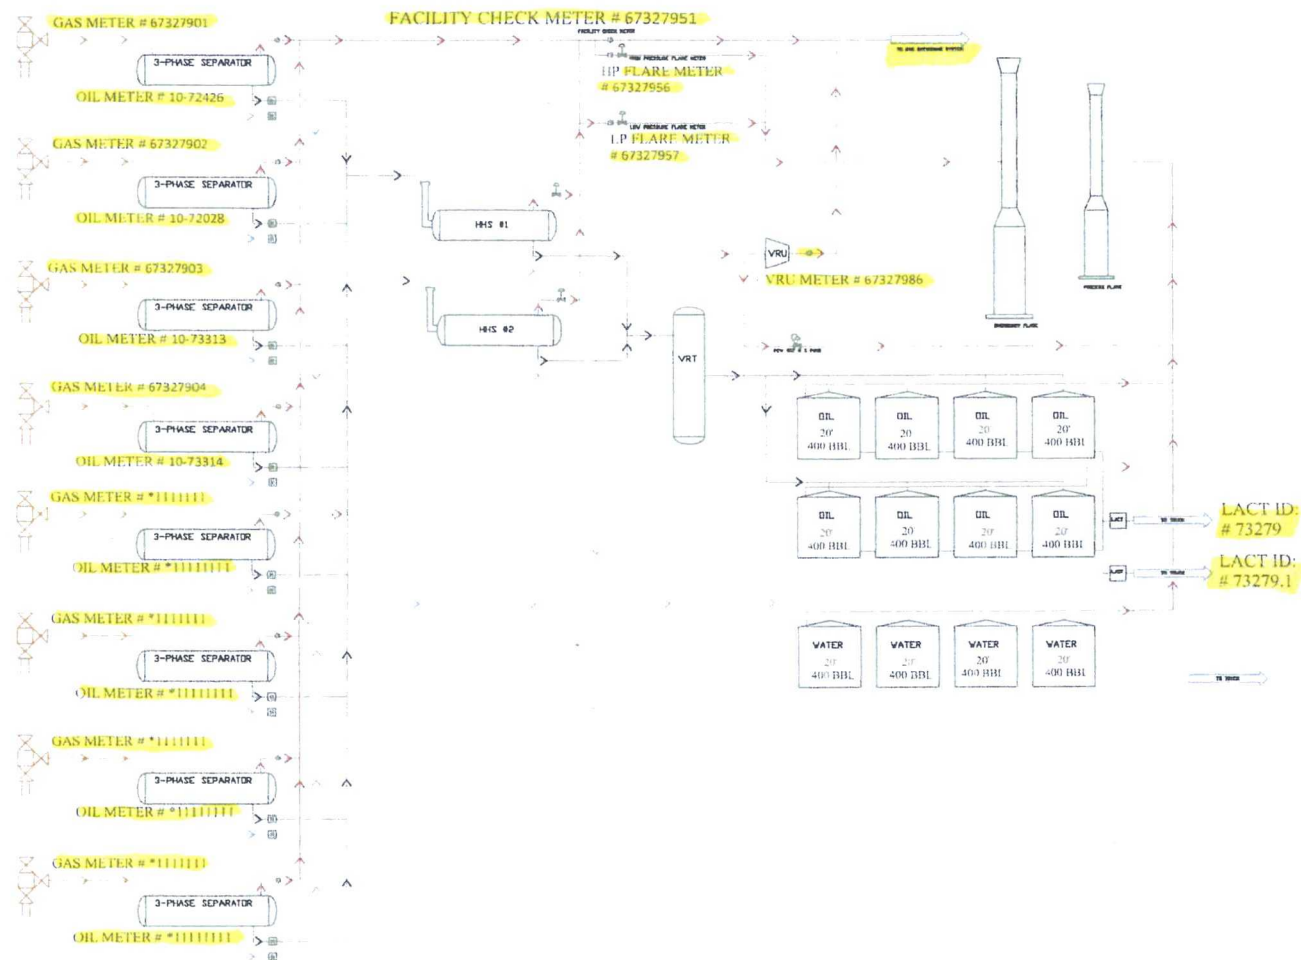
GAS METER # 67327901

3-PHASE SEPARATOR

OIL METER # 10-72426

GAS METER # 67327902

3-PHASE SEPARATOR

OIL METER # 10-72028

GAS METER # 67327903

3-PHASE SEPARATOR

OIL METER # 10-73313

GAS METER # 67327904

3-PHASE SEPARATOR

OIL METER # 10-73314

GAS METER # *1111111

3-PHASE SEPARATOR

OIL METER # *11111111

GAS METER # *1111111

3-PHASE SEPARATOR

OIL METER # *11111111

GAS METER # *1111111

3-PHASE SEPARATOR

OIL METER # *11111111

GAS METER # *1111111

3-PHASE SEPARATOR

OIL METER # *11111111

FACILITY CHECK METER # 67327951

FACILITY CHECK METER

HIGH PRESSURE FLARE METER

HP FLARE METER # 67327956

LOW PRESSURE FLARE METER

LP FLARE METER # 67327957

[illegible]

HHS #1

HHS #2

VRU

VRU METER # 67327986

VRT

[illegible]

EMERGENCY FLARE

PROCESS FLARE

| OIL 20' 400 BBL | OIL 20 400 BBL | OIL 20 400 BBL | OIL 20' 400 BBL |
|---|---|---|---|
| OIL 20' 400 BBL | OIL 20' 400 BBL | OIL 20' 400 BBL | OIL 20' 400 BBL |
| WATER 20' 400 BBL | WATER 20' 400 BBL | WATER 20' 400 BBL | WATER 20' 400 BBL |

LACT

TO TRUCK

LACT ID: # 73279

LACT

TO TRUCK

LACT ID: # 73279.1

TO TRUCK